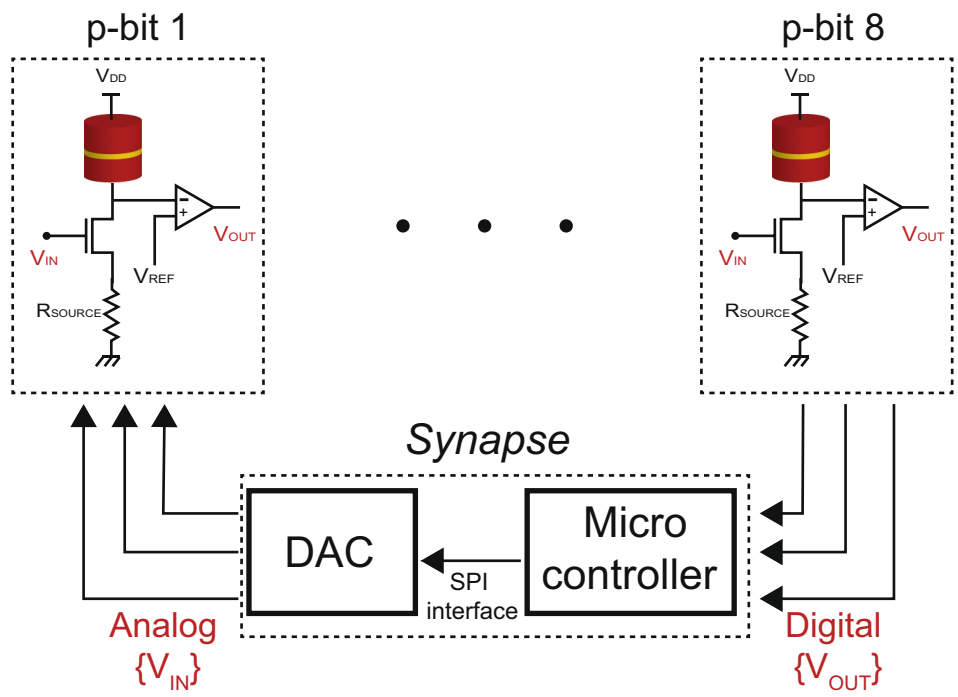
p-bit 1

$V_{DD}$

$V_{OUT}$

$V_{IN}$

$V_{REF}$

$R_{SOURCE}$

p-bit 8

$V_{DD}$

$V_{OUT}$

$V_{IN}$

$V_{REF}$

$R_{SOURCE}$

Synapse

DAC

SPI interface

Micro controller

Analog $\{V_{IN}\}$

Digital $\{V_{OUT}\}$